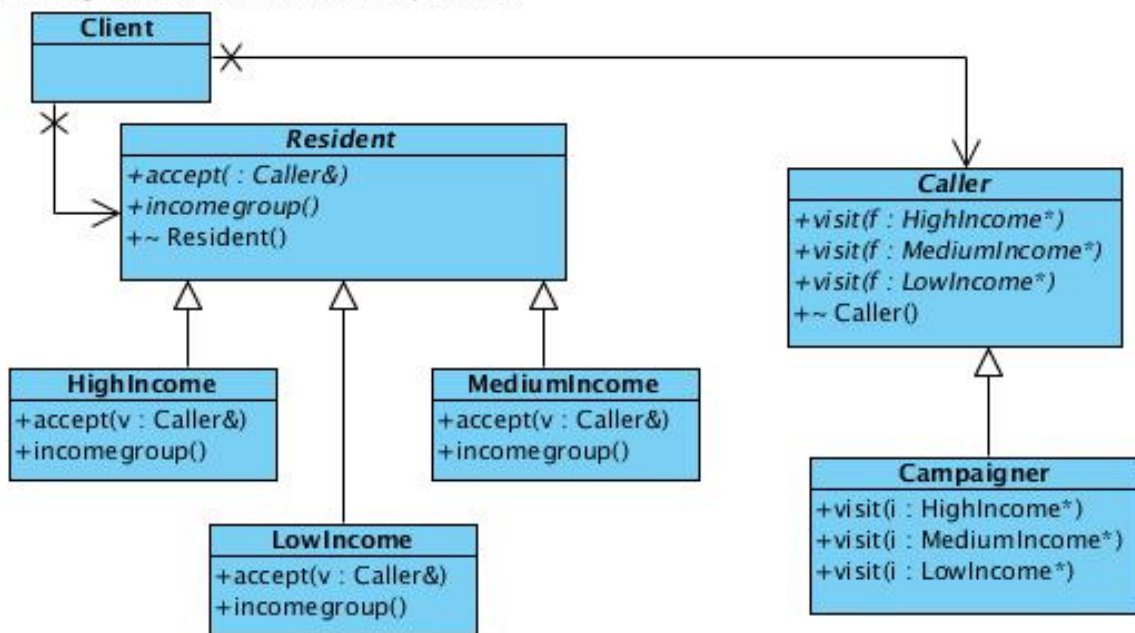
Client

Resident
+accept( : Caller&)
+incomegroup()
+~ Resident()

Caller
+visit(f : HighIncome*)
+visit(f : MediumIncome*)
+visit(f : LowIncome*)
+~ Caller()

HighIncome
+accept(v : Caller&)
+incomegroup()

MediumIncome
+accept(v : Caller&)
+incomegroup()

LowIncome
+accept(v : Caller&)
+incomegroup()

Campaigner
+visit(i : HighIncome*)
+visit(i : MediumIncome*)
+visit(i : LowIncome*)